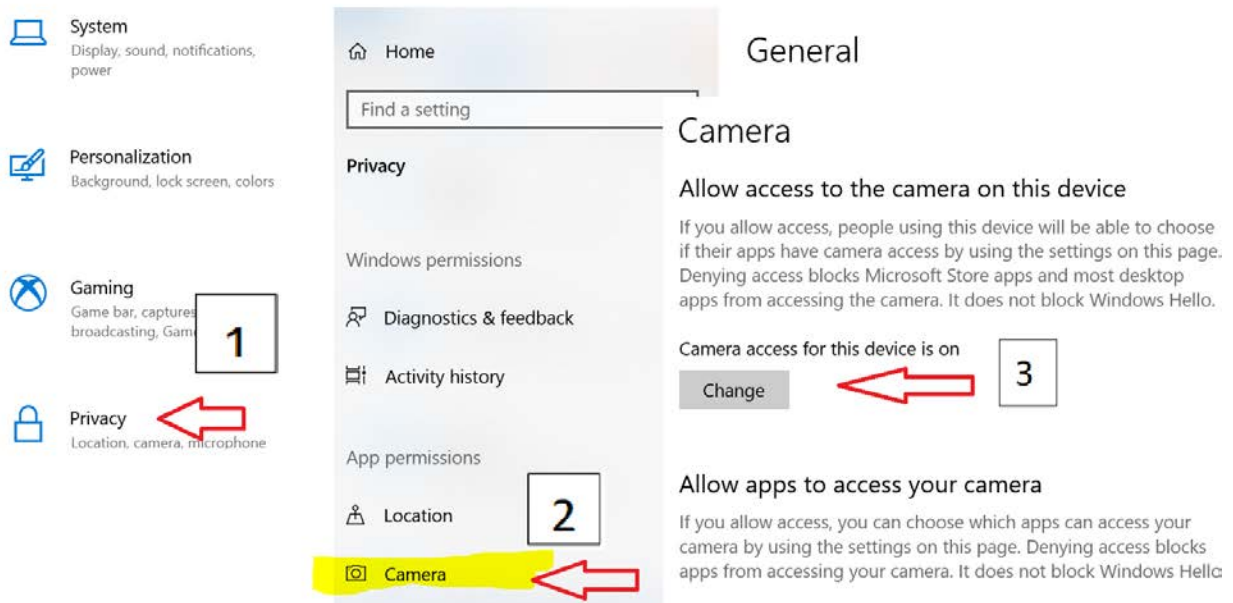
System
Display, sound, notifications, power

Personalization
Background, lock screen, colors

Gaming
Game bar, captures, broadcasting, Gam

1

Privacy
Location, camera, microphone

Home

Find a setting

Privacy

Windows permissions

Diagnostics & feedback

Activity history

App permissions

Location

2

Camera

General

Camera

Allow access to the camera on this device

If you allow access, people using this device will be able to choose if their apps have camera access by using the settings on this page. Denying access blocks Microsoft Store apps and most desktop apps from accessing the camera. It does not block Windows Hello.

Camera access for this device is on

Change

3

Allow apps to access your camera

If you allow access, you can choose which apps can access your camera by using the settings on this page. Denying access blocks apps from accessing your camera. It does not block Windows Hello